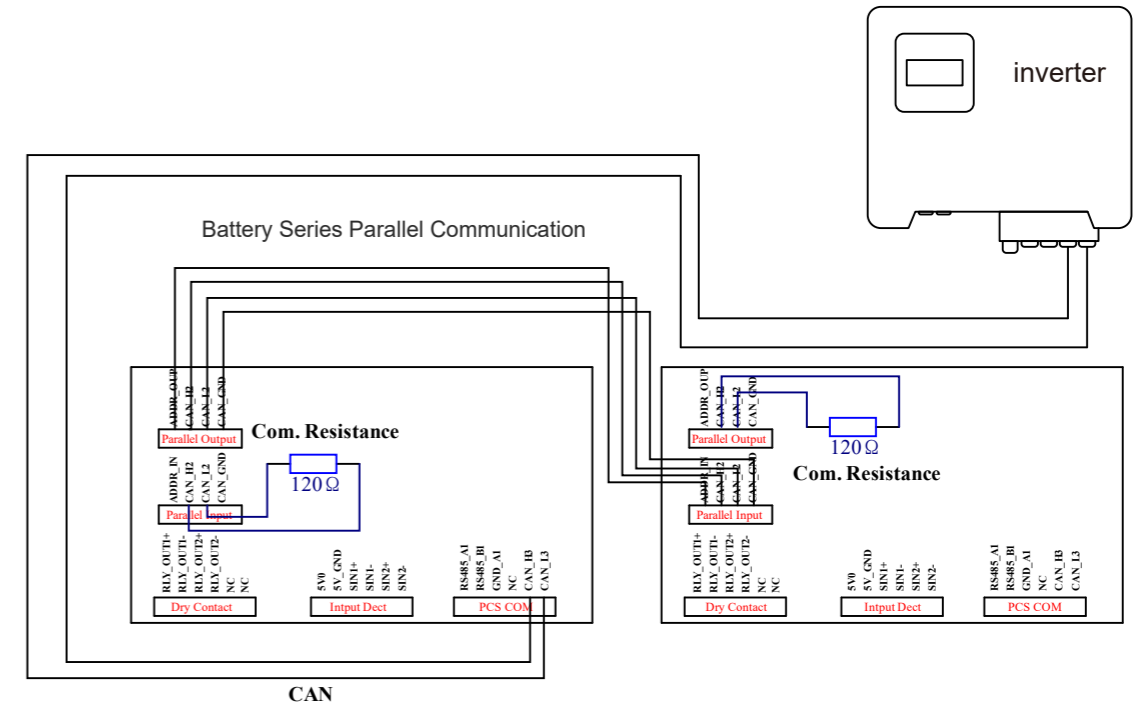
inverter

Battery Series Parallel Communication

ADDR_OUT
CAN_H2
CAN_L2
CAN_GND
Parallel Output
Com. Resistance
ADDR_IN
CAN_H2
CAN_L2
CAN_GND
$120\Omega$
Parallel Input
RLY_OUT1+
RLY_OUT1-
RLY_OUT2+
RLY_OUT2-
NC
NC
Dry Contact
5V0
5V_GND
SIN1+
SIN1-
SIN2+
SIN2-
Intput Dect
RS485_A1
RS485_B1
GND_A1
NC
CAN_H3
CAN_L3
PCS COM

ADDR_OUT
CAN_H2
CAN_L2
CAN_GND
Parallel Output
$120\Omega$
Com. Resistance
ADDR_IN
CAN_H2
CAN_L2
CAN_GND
Parallel Input
RLY_OUT1+
RLY_OUT1-
RLY_OUT2+
RLY_OUT2-
NC
NC
Dry Contact
5V0
5V_GND
SIN1+
SIN1-
SIN2+
SIN2-
Intput Dect
RS485_A1
RS485_B1
GND_A1
NC
CAN_H3
CAN_L3
PCS COM

CAN